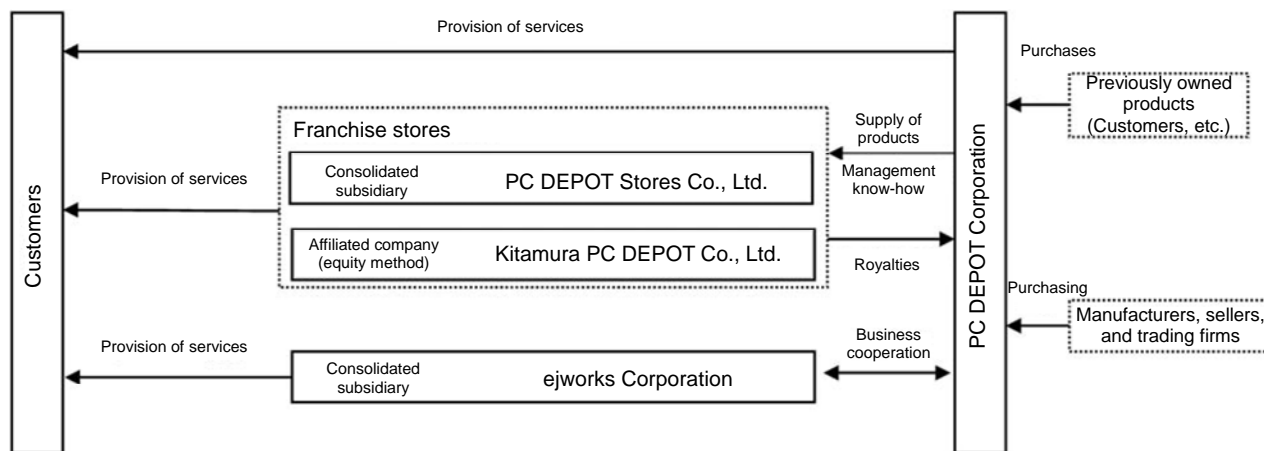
Provision of services

Purchases

Previously owned products (Customers, etc.)

Franchise stores

Supply of products

Management know-how

Customers

Provision of services

Consolidated subsidiary

PC DEPOT Stores Co., Ltd.

Affiliated company (equity method)

Kitamura PC DEPOT Co., Ltd.

Royalties

PC DEPOT Corporation

Purchasing

Manufacturers, sellers, and trading firms

Business cooperation

Provision of services

Consolidated subsidiary

ejworks Corporation